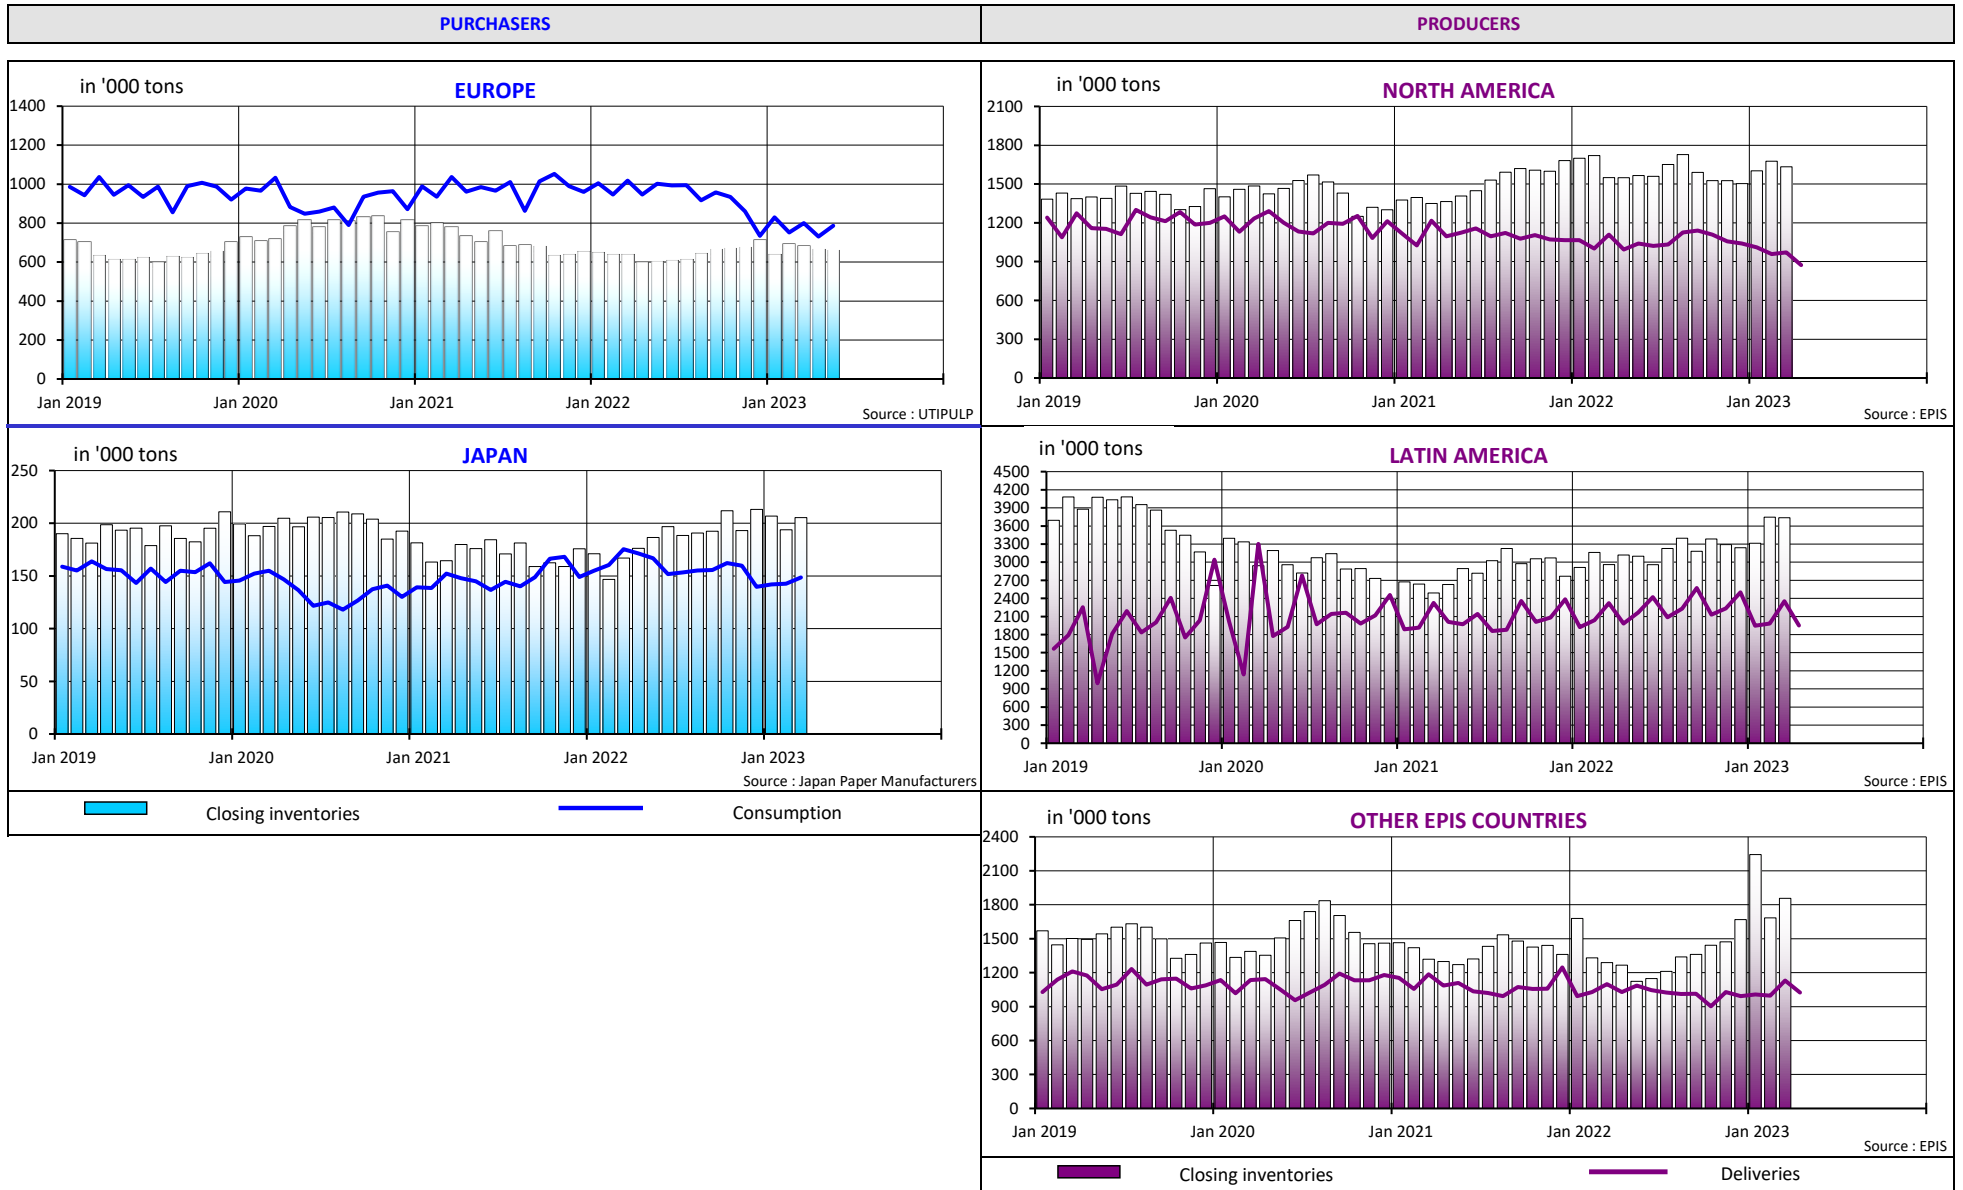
PURCHASERS

PRODUCERS

in '000 tons
EUROPE
1400
1200
1000
800
600
400
200
0
Jan 2019 Jan 2020 Jan 2021 Jan 2022 Jan 2023
Source : UTIPULP

in '000 tons
NORTH AMERICA
2100
1800
1500
1200
900
600
300
0
Jan 2019 Jan 2020 Jan 2021 Jan 2022 Jan 2023
Source : EPIS

in '000 tons
JAPAN
250
200
150
100
50
0
Jan 2019 Jan 2020 Jan 2021 Jan 2022 Jan 2023
Source : Japan Paper Manufacturers

in '000 tons
LATIN AMERICA
4500
4200
3900
3600
3300
3000
2700
2400
2100
1800
1500
1200
900
600
300
0
Jan 2019 Jan 2020 Jan 2021 Jan 2022 Jan 2023
Source : EPIS

Closing inventories Consumption

in '000 tons
OTHER EPIS COUNTRIES
2400
2100
1800
1500
1200
900
600
300
0
Jan 2019 Jan 2020 Jan 2021 Jan 2022 Jan 2023
Source : EPIS

Closing inventories Deliveries